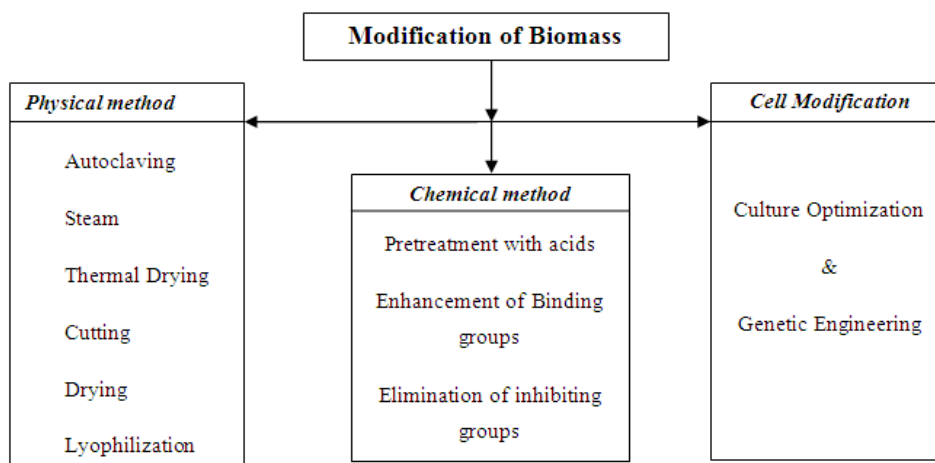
Modification of Biomass

Physical method

Autoclaving

Steam

Thermal Drying

Cutting

Drying

Lyophilization

Chemical method

Pretreatment with acids

Enhancement of Binding groups

Elimination of inhibiting groups

Cell Modification

Culture Optimization

&

Genetic Engineering